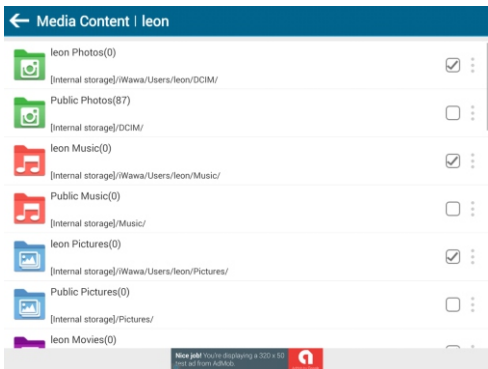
Media Content | leon

leon Photos(0)
[Internal storage]/iWawa/Users/leon/DCIM/

Public Photos(87)
[Internal storage]/DCIM/

leon Music(0)
[Internal storage]/iWawa/Users/leon/Music/

Public Music(0)
[Internal storage]/Music/

leon Pictures(0)
[Internal storage]/iWawa/Users/leon/Pictures/

Public Pictures(0)
[Internal storage]/Pictures/

leon Movies(0)

Nice job! You're displaying a 320 x 50 test ad from AdMob.